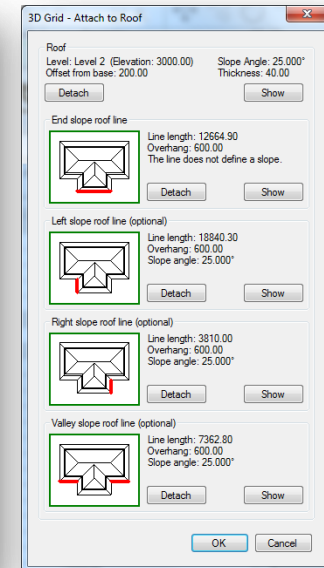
3D Grid - Attach to Roof

Roof
Level: Level 2 (Elevation: 3000.00)
Offset from base: 200.00
Slope Angle: 25.000°
Thickness: 40.00
Detach
Show

End slope roof line
Line length: 12664.90
Overhang: 600.00
The line does not define a slope.
Detach
Show

Left slope roof line (optional)
Line length: 18840.30
Overhang: 600.00
Slope angle: 25.000°
Detach
Show

Right slope roof line (optional)
Line length: 3810.00
Overhang: 600.00
Slope angle: 25.000°
Detach
Show

Valley slope roof line (optional)
Line length: 7362.80
Overhang: 600.00
Slope angle: 25.000°
Detach
Show

OK
Cancel